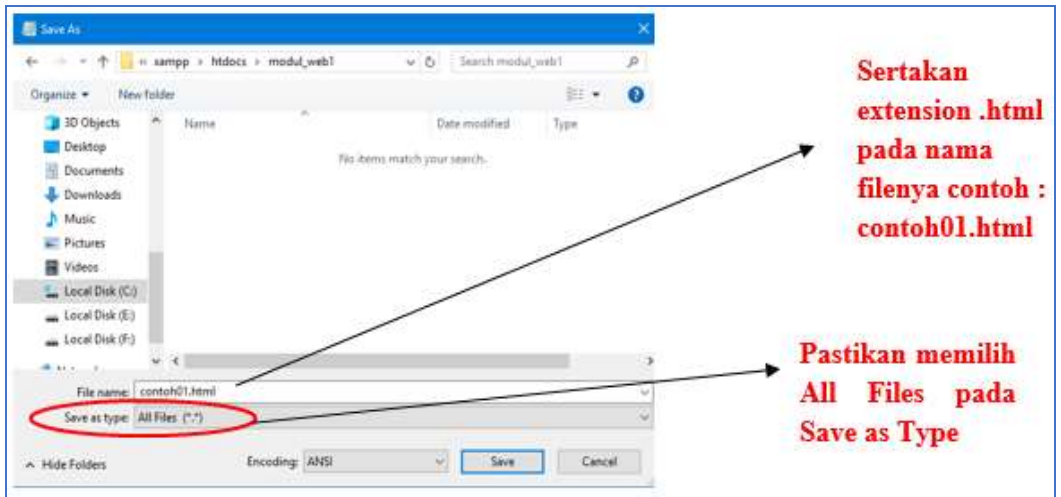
Save As

« xampp › htdocs › modul_web1

Search modul_web1

Organize ▾ New folder

3D Objects
Desktop
Documents
Downloads
Music
Pictures
Videos
Local Disk (C:)
Local Disk (E:)
Local Disk (F:)

Name Date modified Type

No items match your search.

File name: contoh01.html

Save as type: All Files (*.*)

Hide Folders

Encoding: ANSI

Save Cancel

Sertakan extension .html pada nama filenya contoh : contoh01.html

Pastikan memilih All Files pada Save as Type